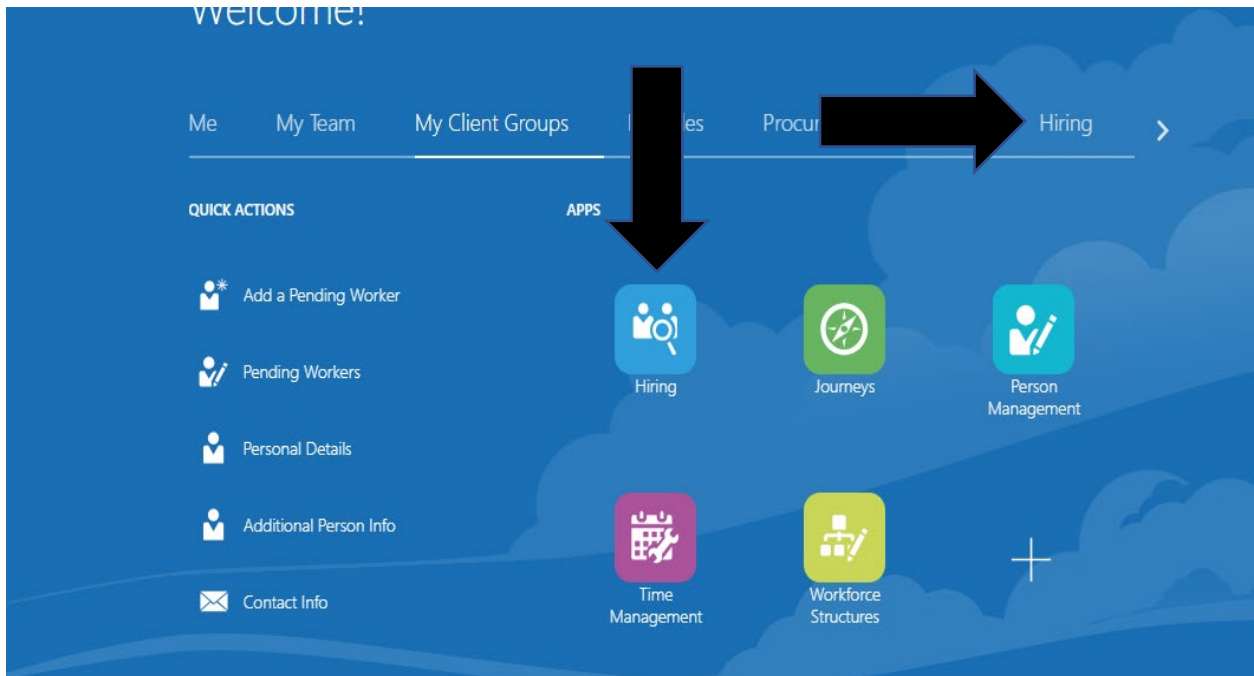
Welcome!

Me My Team My Client Groups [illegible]les Procur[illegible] Hiring >

QUICK ACTIONS

Add a Pending Worker

Pending Workers

Personal Details

Additional Person Info

Contact Info

APPS

Hiring

Journeys

Person Management

Time Management

Workforce Structures

+